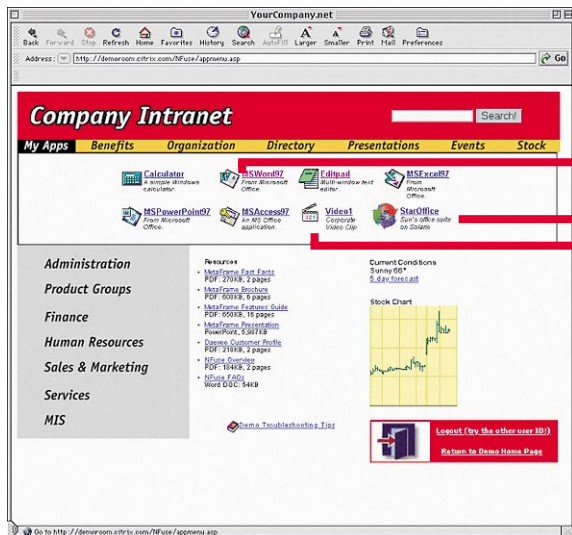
YourCompany.net

Back Forward Stop Refresh Home Favorites History Search AutoFill Larger Smaller Print Mail Preferences

Address: http://demoroom.citrix.com/NFuse/appmenu.asp

Go

Company Intranet

Search!

My Apps Benefits Organization Directory Presentations Events Stock

Calculator
A simple Windows calculator.

MSWord97
From Microsoft Office.

Editpad
Multi-window text editor.

MSExcel97
From Microsoft Office.

MSPowerPoint97
From Microsoft Office.

MSAccess97
An MS Office application.

Video1
Corporate Video Clip

StarOffice
Sun's office suite on Solaris

Administration

Product Groups

Finance

Human Resources

Sales & Marketing

Services

MIS

Resources

MetaFrame Fast Facts
PDF: 270KB, 2 pages

MetaFrame Brochure
PDF: 600KB, 6 pages

MetaFrame Features Guide
PDF: 650KB, 16 pages

MetaFrame Presentation
PowerPoint, 5,987KB

Daewoo Customer Profile
PDF: 210KB, 2 pages

NFuse Overview
PDF: 184KB, 2 pages

NFuse FAQs
Word DOC: 54KB

Current Conditions
Sunny 66°
5 day forecast

Stock Chart

Demo Troubleshooting Tips

Logout (try the other user ID!)

Return to Demo Home Page

Go to http://demoroom.citrix.com/NFuse/appmenu.asp